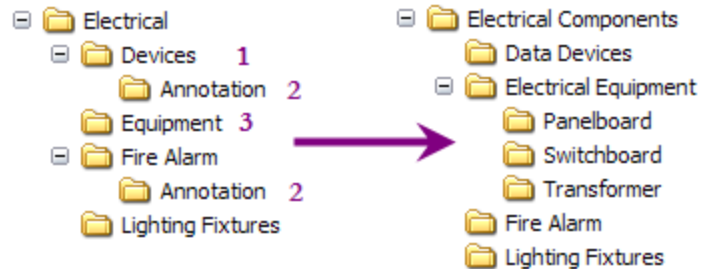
Electrical
Devices 1
Annotation 2
Equipment 3
Fire Alarm
Annotation 2
Lighting Fixtures

Electrical Components
Data Devices
Electrical Equipment
Panelboard
Switchboard
Transformer
Fire Alarm
Lighting Fixtures